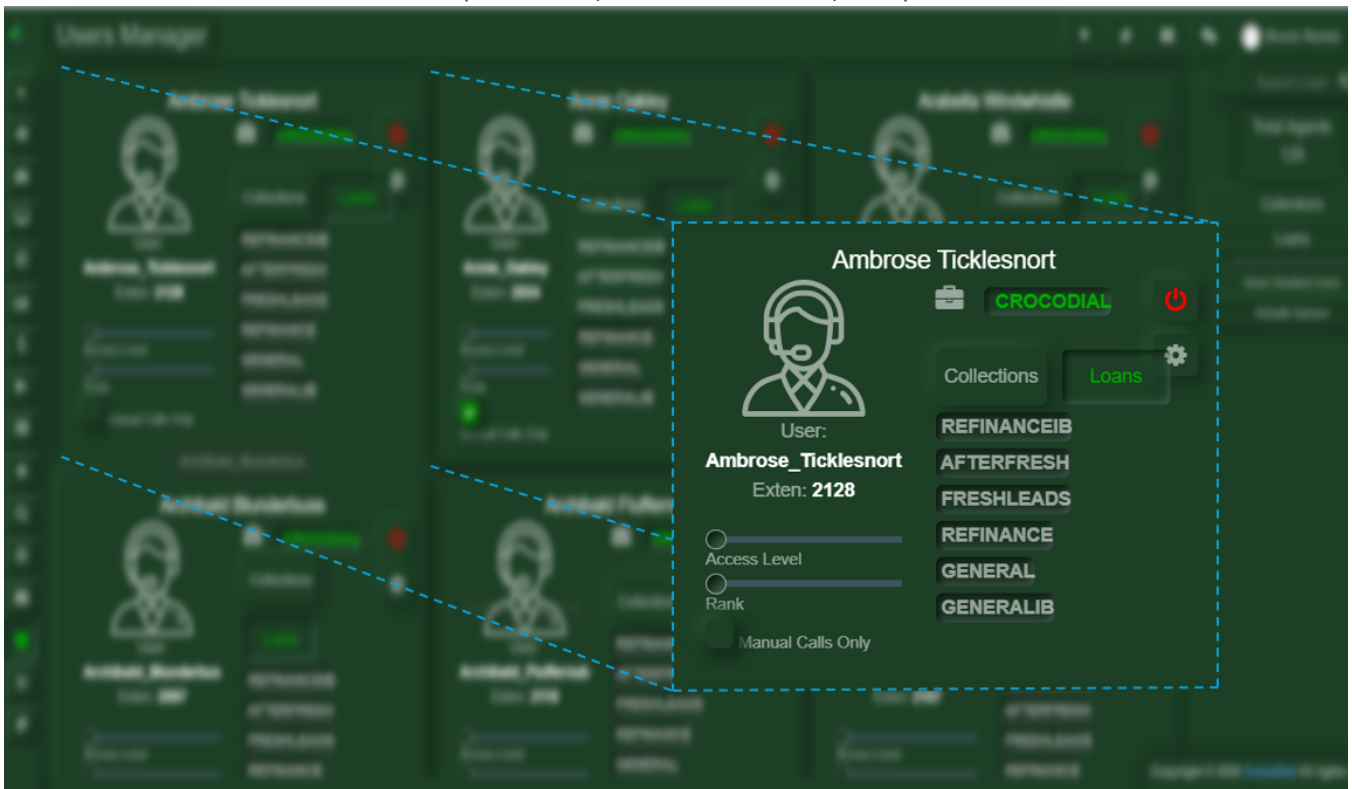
Users Manager

Ambrose Ticklesnort

CROCODIAL

User:
Ambrose_Ticklesnort
Exten: 2128

Collections
Loans

REFINANCEIB
AFTERFRESH
FRESHLEADS
REFINANCE
GENERAL
GENERALIB

Access Level
Rank
Manual Calls Only